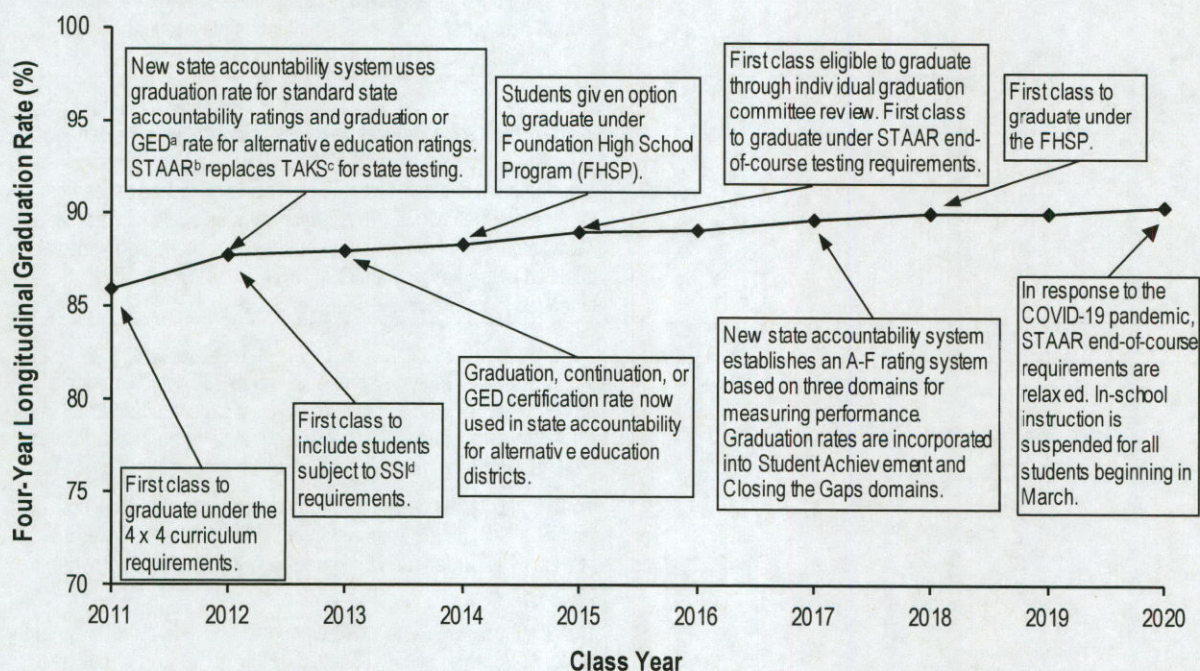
Four-Year Longitudinal Graduation Rate (%)

100
95
90
85
80
75
70

New state accountability system uses graduation rate for standard state accountability ratings and graduation or GED$^a$ rate for alternative education ratings. STAAR$^b$ replaces TAKS$^c$ for state testing.

Students given option to graduate under Foundation High School Program (FHSP).

First class eligible to graduate through individual graduation committee review. First class to graduate under STAAR end-of-course testing requirements.

First class to graduate under the FHSP.

In response to the COVID-19 pandemic, STAAR end-of-course requirements are relaxed. In-school instruction is suspended for all students beginning in March.

New state accountability system establishes an A-F rating system based on three domains for measuring performance. Graduation rates are incorporated into Student Achievement and Closing the Gaps domains.

Graduation, continuation, or GED certification rate now used in state accountability for alternative education districts.

First class to include students subject to SSI$^d$ requirements.

First class to graduate under the 4 x 4 curriculum requirements.

2011 2012 2013 2014 2015 2016 2017 2018 2019 2020

Class Year